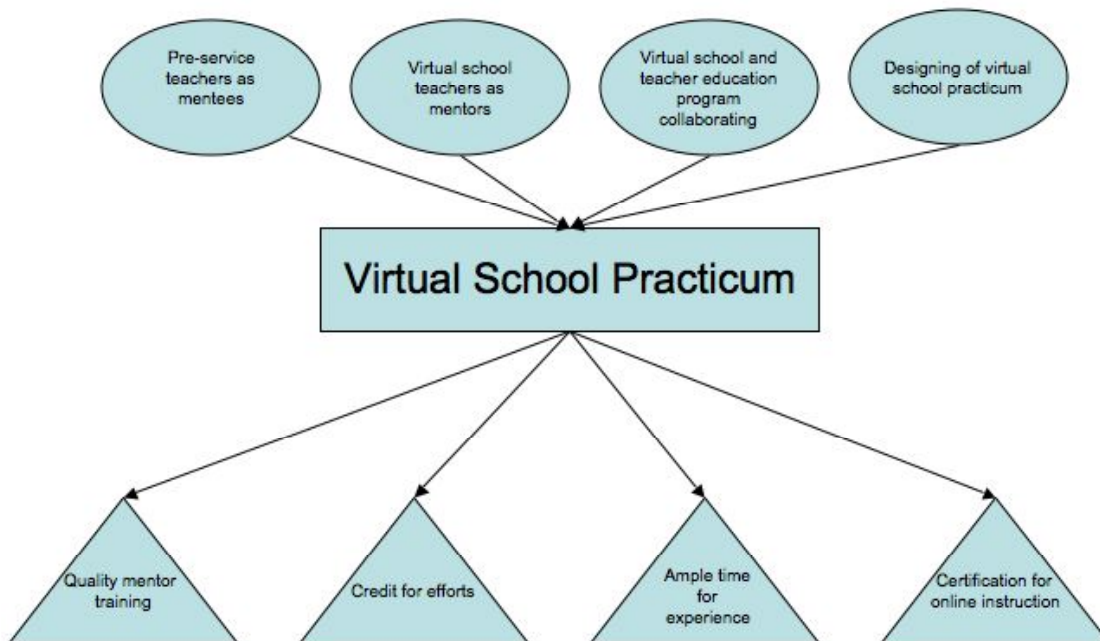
Pre-service teachers as mentees

Virtual school teachers as mentors

Virtual school and teacher education program collaborating

Designing of virtual school practicum

Virtual School Practicum

Quality mentor training

Credit for efforts

Ample time for experience

Certification for online instruction